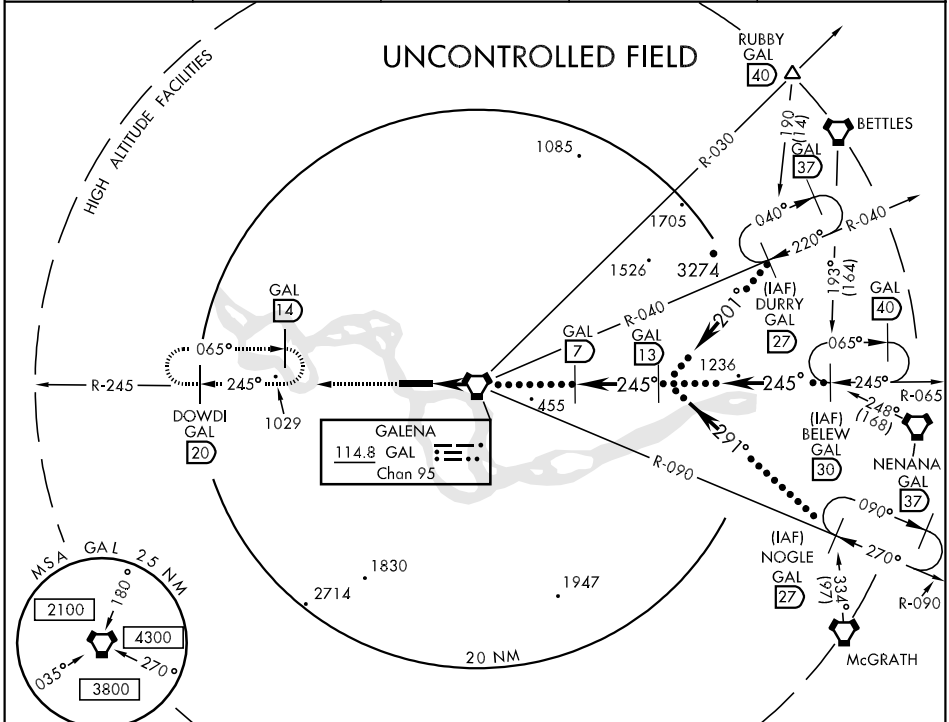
UNCONTROLLED FIELD

HIGH ALTITUDE FACILITIES

RUBBY
GAL
40

BETTLES

190
(14)

GAL
37

1085

R-030

040°

220°

R-040

1705

3274

1526

193°
(164)

GAL
40

(IAF)
DURRY
GAL
27

R-040

201°

GAL
14

GAL
7

GAL
13

065°

065°

1236

R-245

245°

245°

245°

245°

R-065

455

248°
(168)

1029

DOWDI
GAL
20

GALENA
114.8 GAL
Chan 95

(IAF)
BELEW
GAL
30

NENANA
GAL
37

291°

R-090

090°

270°

(IAF)
NOGLE
GAL
27

334°
(97)

R-090

MSA GAL 25 NM
2100
180°
4300
270°
035°
3800

1830

2714

1947

20 NM

McGRATH